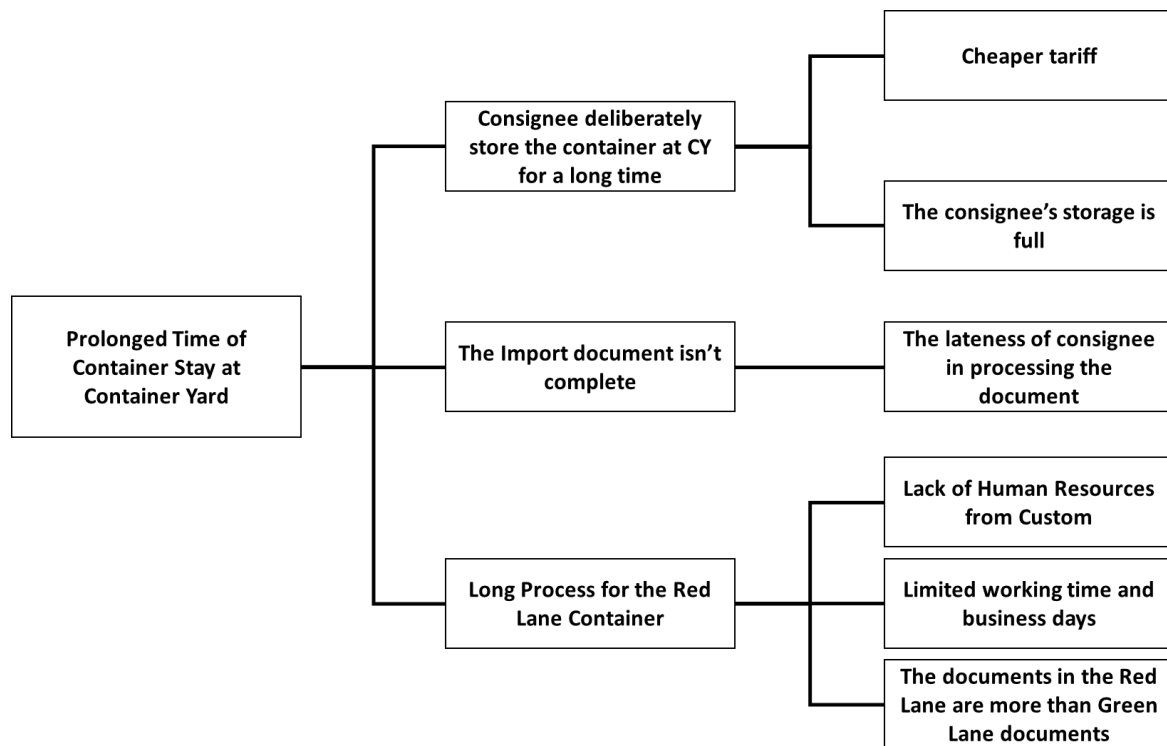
Prolonged Time of Container Stay at Container Yard

Consignee deliberately store the container at CY for a long time

Cheaper tariff

The consignee’s storage is full

The Import document isn’t complete

The lateness of consignee in processing the document

Long Process for the Red Lane Container

Lack of Human Resources from Custom

Limited working time and business days

The documents in the Red Lane are more than Green Lane documents